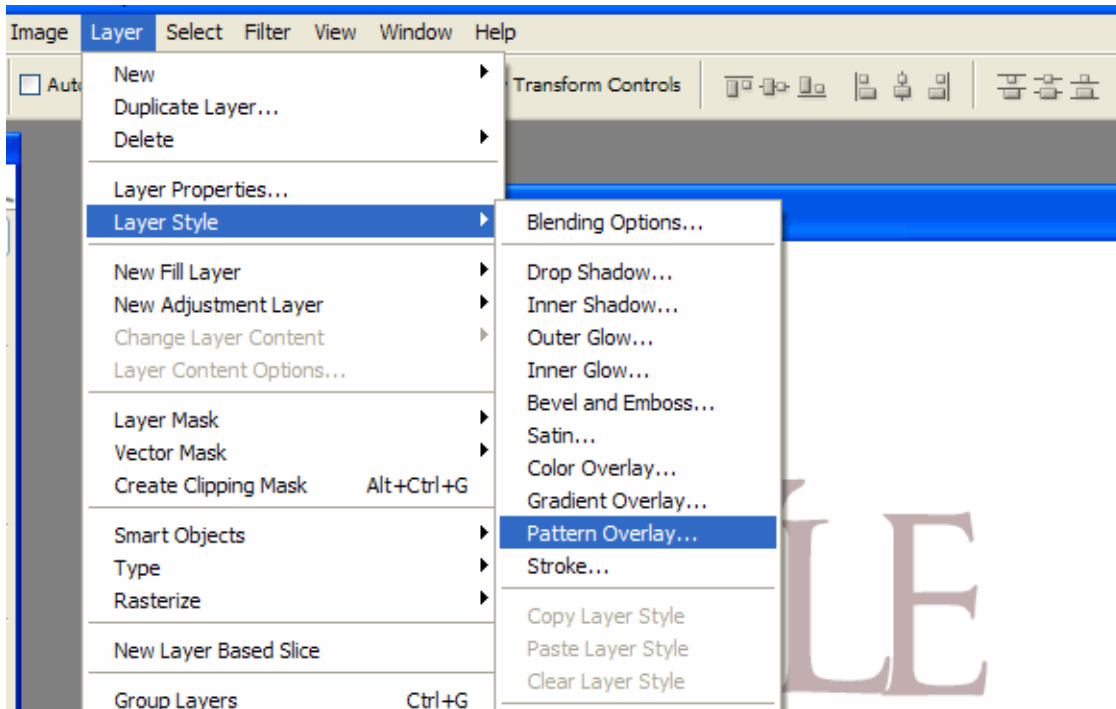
Image Layer Select Filter View Window Help

Auto

Transform Controls

New
Duplicate Layer...
Delete

Layer Properties...
Layer Style

New Fill Layer
New Adjustment Layer
Change Layer Content
Layer Content Options...

Layer Mask
Vector Mask
Create Clipping Mask Alt+Ctrl+G

Smart Objects
Type
Rasterize

New Layer Based Slice

Group Layers Ctrl+G

Blending Options...

Drop Shadow...
Inner Shadow...
Outer Glow...
Inner Glow...
Bevel and Emboss...
Satin...
Color Overlay...
Gradient Overlay...
Pattern Overlay...
Stroke...

Copy Layer Style
Paste Layer Style
Clear Layer Style

LE